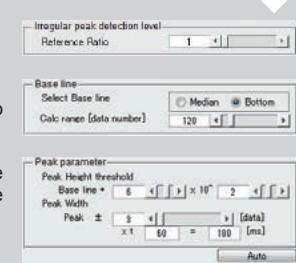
Irregular peak detection level
Reference Ratio
1

Base line
Select Base line
Median
Bottom
Calc range [data number]
120

Peak parameter
Peak Height threshold
Base line + 6 $\times 10^{-}$ 2
Peak Width
Peak ± 3 [data]
x t 60 = 180 [ms]
Auto